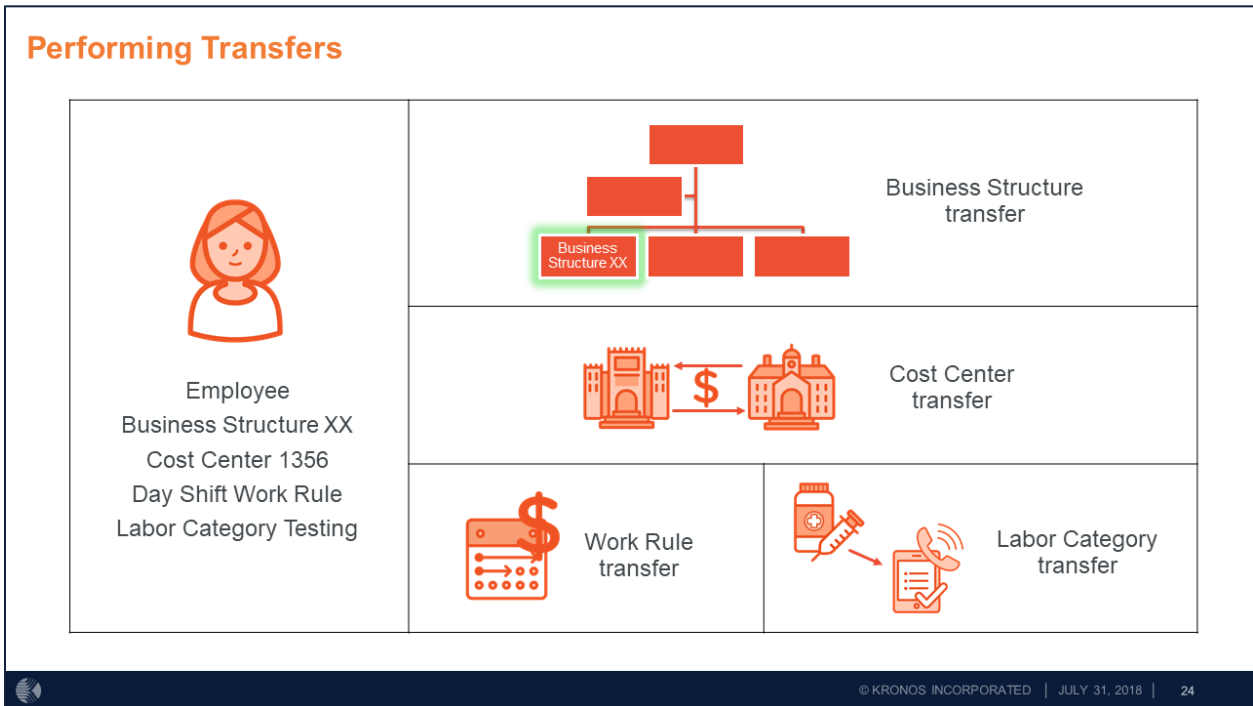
Performing Transfers

Employee
Business Structure XX
Cost Center 1356
Day Shift Work Rule
Labor Category Testing

Business Structure XX

Business Structure transfer

$

Cost Center transfer

$

Work Rule transfer

Labor Category transfer

© KRONOS INCORPORATED | JULY 31, 2018 | 24